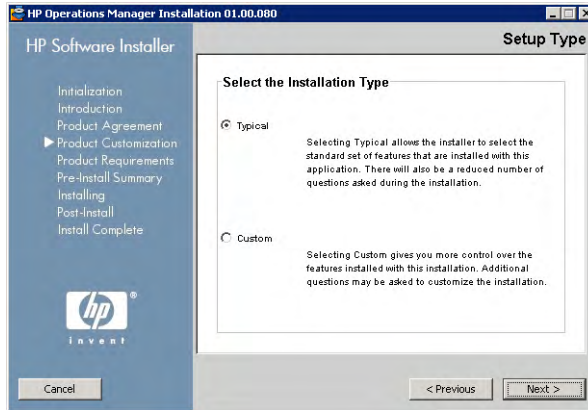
HP Operations Manager Installation 01.00.080

HP Software Installer

Setup Type

Initialization
Introduction
Product Agreement
Product Customization
Product Requirements
Pre-Install Summary
Installing
Post-Install
Install Complete

invent

Select the Installation Type

Typical

Selecting Typical allows the installer to select the standard set of features that are installed with this application. There will also be a reduced number of questions asked during the installation.

Custom

Selecting Custom gives you more control over the features installed with this installation. Additional questions may be asked to customize the installation.

Cancel

< Previous

Next >